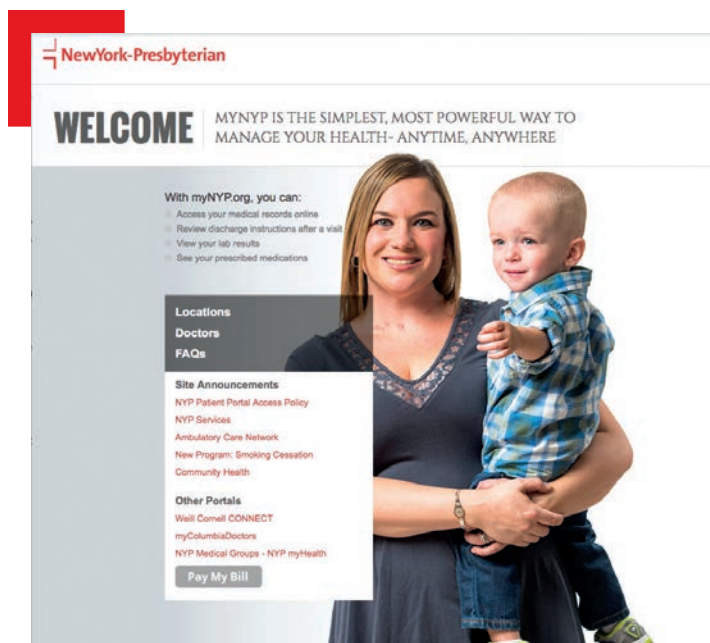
NewYork-Presbyterian

WELCOME

MYNYP IS THE SIMPLEST, MOST POWERFUL WAY TO MANAGE YOUR HEALTH- ANYTIME, ANYWHERE

With myNYP.org, you can:
Access your medical records online
Review discharge instructions after a visit
View your lab results
See your prescribed medications

Locations
Doctors
FAQs

Site Announcements
NYP Patient Portal Access Policy
NYP Services
Ambulatory Care Network
New Program: Smoking Cessation
Community Health

Other Portals
Weill Cornell CONNECT
myColumbiaDoctors
NYP Medical Groups - NYP myHealth

Pay My Bill